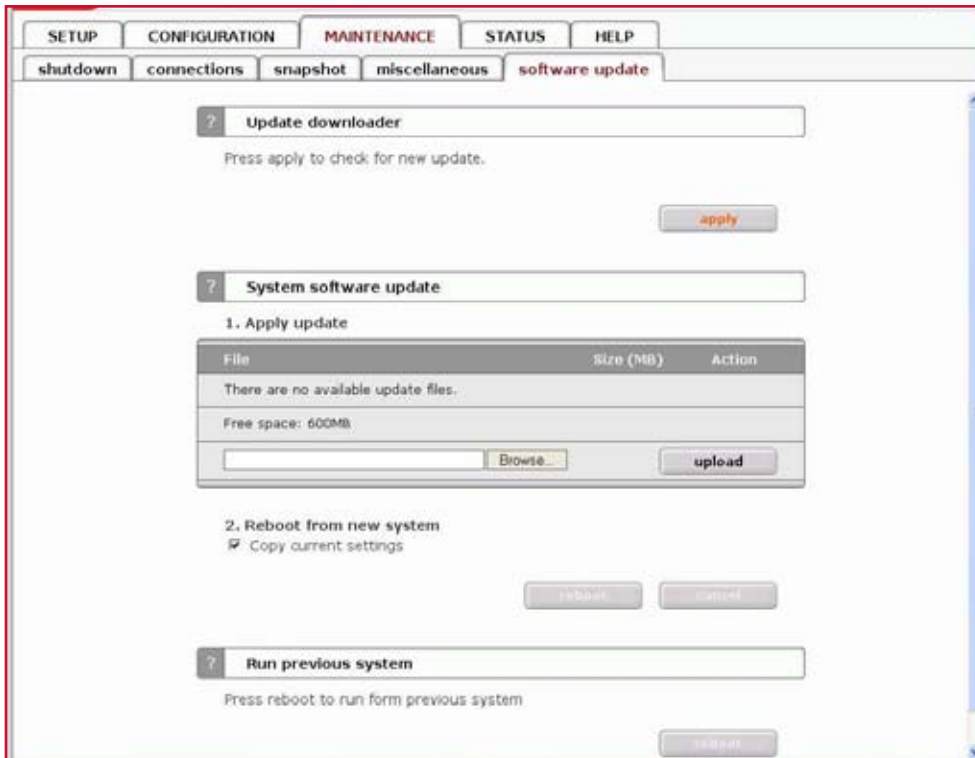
SETUP | CONFIGURATION | MAINTENANCE | STATUS | HELP

shutdown | connections | snapshot | miscellaneous | software update

? Update downloader

Press apply to check for new update.

apply

? System software update

1. Apply update

| File | Size (MB) | Action |
|---|---|---|
| There are no available update files. | | |
| Free space: 600MB | | |

Browse...

upload

2. Reboot from new system

Copy current settings

reboot

cancel

? Run previous system

Press reboot to run form previous system

reboot